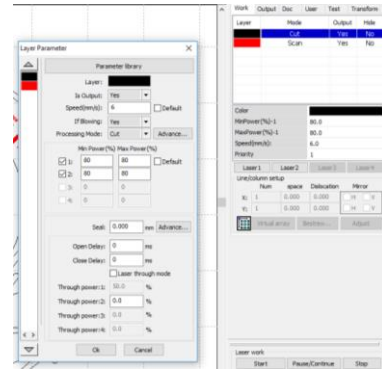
Layer Parameter

Parameter library

Layer:

Is Output: Yes

Speed(mm/s): 6 Default

If Blowing: Yes

Processing Mode: Cut Advance...

Min Power(%) Max Power(%)

1: 80 80 Default

2: 80 80

3: 0 0

4: 0 0

Seal: 0.000 mm Advance...

Open Delay: 0 ms

Close Delay: 0 ms

Laser through mode

Through power1: 0.0 %

Through power2: 0.0 %

Through power3: 0.0 %

Through power4: 0.0 %

Ok Cancel

Work Output Doc User Test Transform

| Layer | Mode | Output | Hide |
|---|---|---|---|
| | Cut | Yes | No |
| | Scan | Yes | No |

Color

MinPower(%)-1 80.0

MaxPower(%)-1 80.0

Speed(mm/s) 6.0

Priority 1

Laser1 Laser2 Laser3 Laser4

Line/column setup

| | Num | space | Dislocation | Mirror |
|---|---|---|---|---|
| X: | 1 | 0.000 | 0.000 | H V |
| Y: | 1 | 0.000 | 0.000 | H V |

Virtual array Bestrew... Adjust

Laser work

Start Pause/Continue Stop